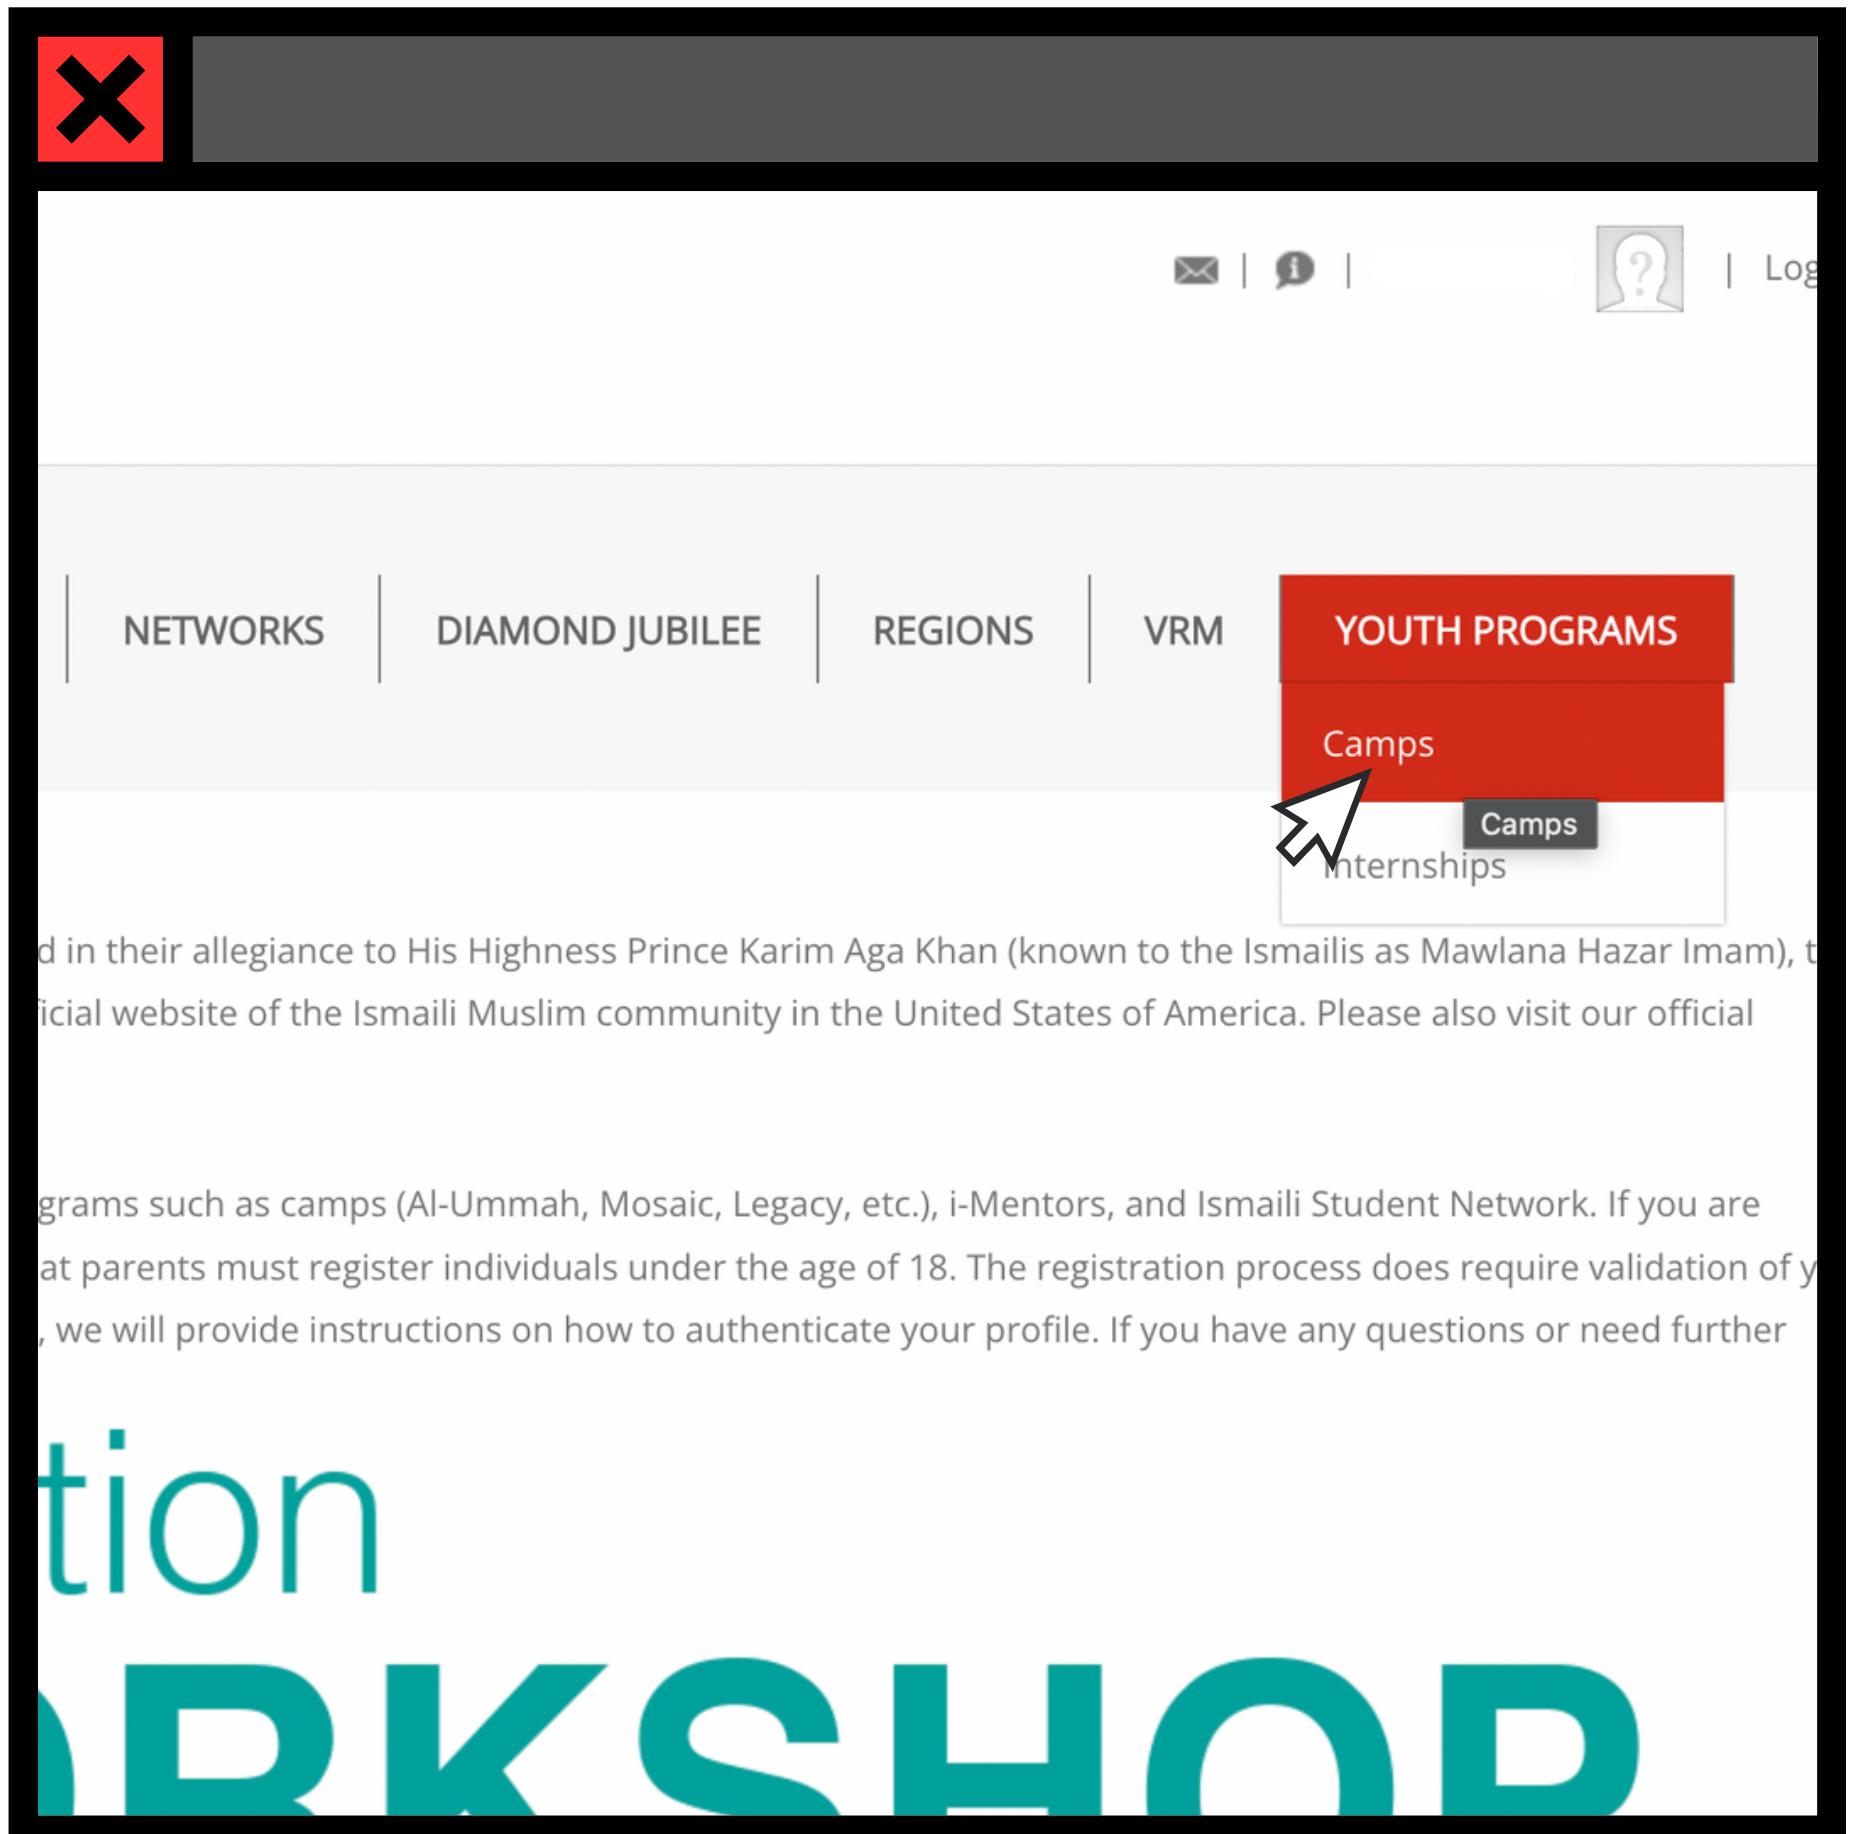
| | Log

NETWORKS | DIAMOND JUBILEE | REGIONS | VRM | YOUTH PROGRAMS

Camps

Camps

nternships

d in their allegiance to His Highness Prince Karim Aga Khan (known to the Ismailis as Mawlana Hazar Imam), t icial website of the Ismaili Muslim community in the United States of America. Please also visit our official

grams such as camps (Al-Ummah, Mosaic, Legacy, etc.), i-Mentors, and Ismaili Student Network. If you are at parents must register individuals under the age of 18. The registration process does require validation of y , we will provide instructions on how to authenticate your profile. If you have any questions or need further

tion

RKSHOP